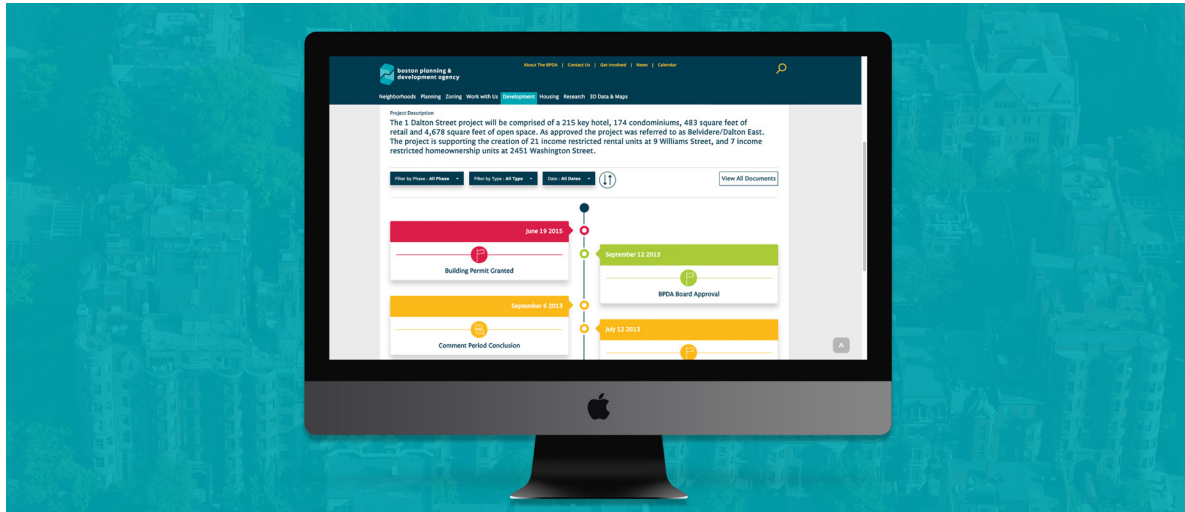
boston planning & development agency

About The BPDA | Contact Us | Get Involved | News | Calendar

Neighborhoods Planning Zoning Work with Us Development Housing Research 3D Data & Maps

Project Description

The 1 Dalton Street project will be comprised of a 215 key hotel, 174 condominiums, 483 square feet of retail and 4,678 square feet of open space. As approved the project was referred to as Belvidere/Dalton East. The project is supporting the creation of 21 income restricted rental units at 9 Williams Street, and 7 income restricted homeownership units at 2451 Washington Street.

Filter by Phase : All Phase

Filter by Type : All Type

Date : All Dates

View All Documents

June 19 2015

Building Permit Granted

September 12 2013

BPDA Board Approval

September 6 2013

Comment Period Conclusion

July 12 2013